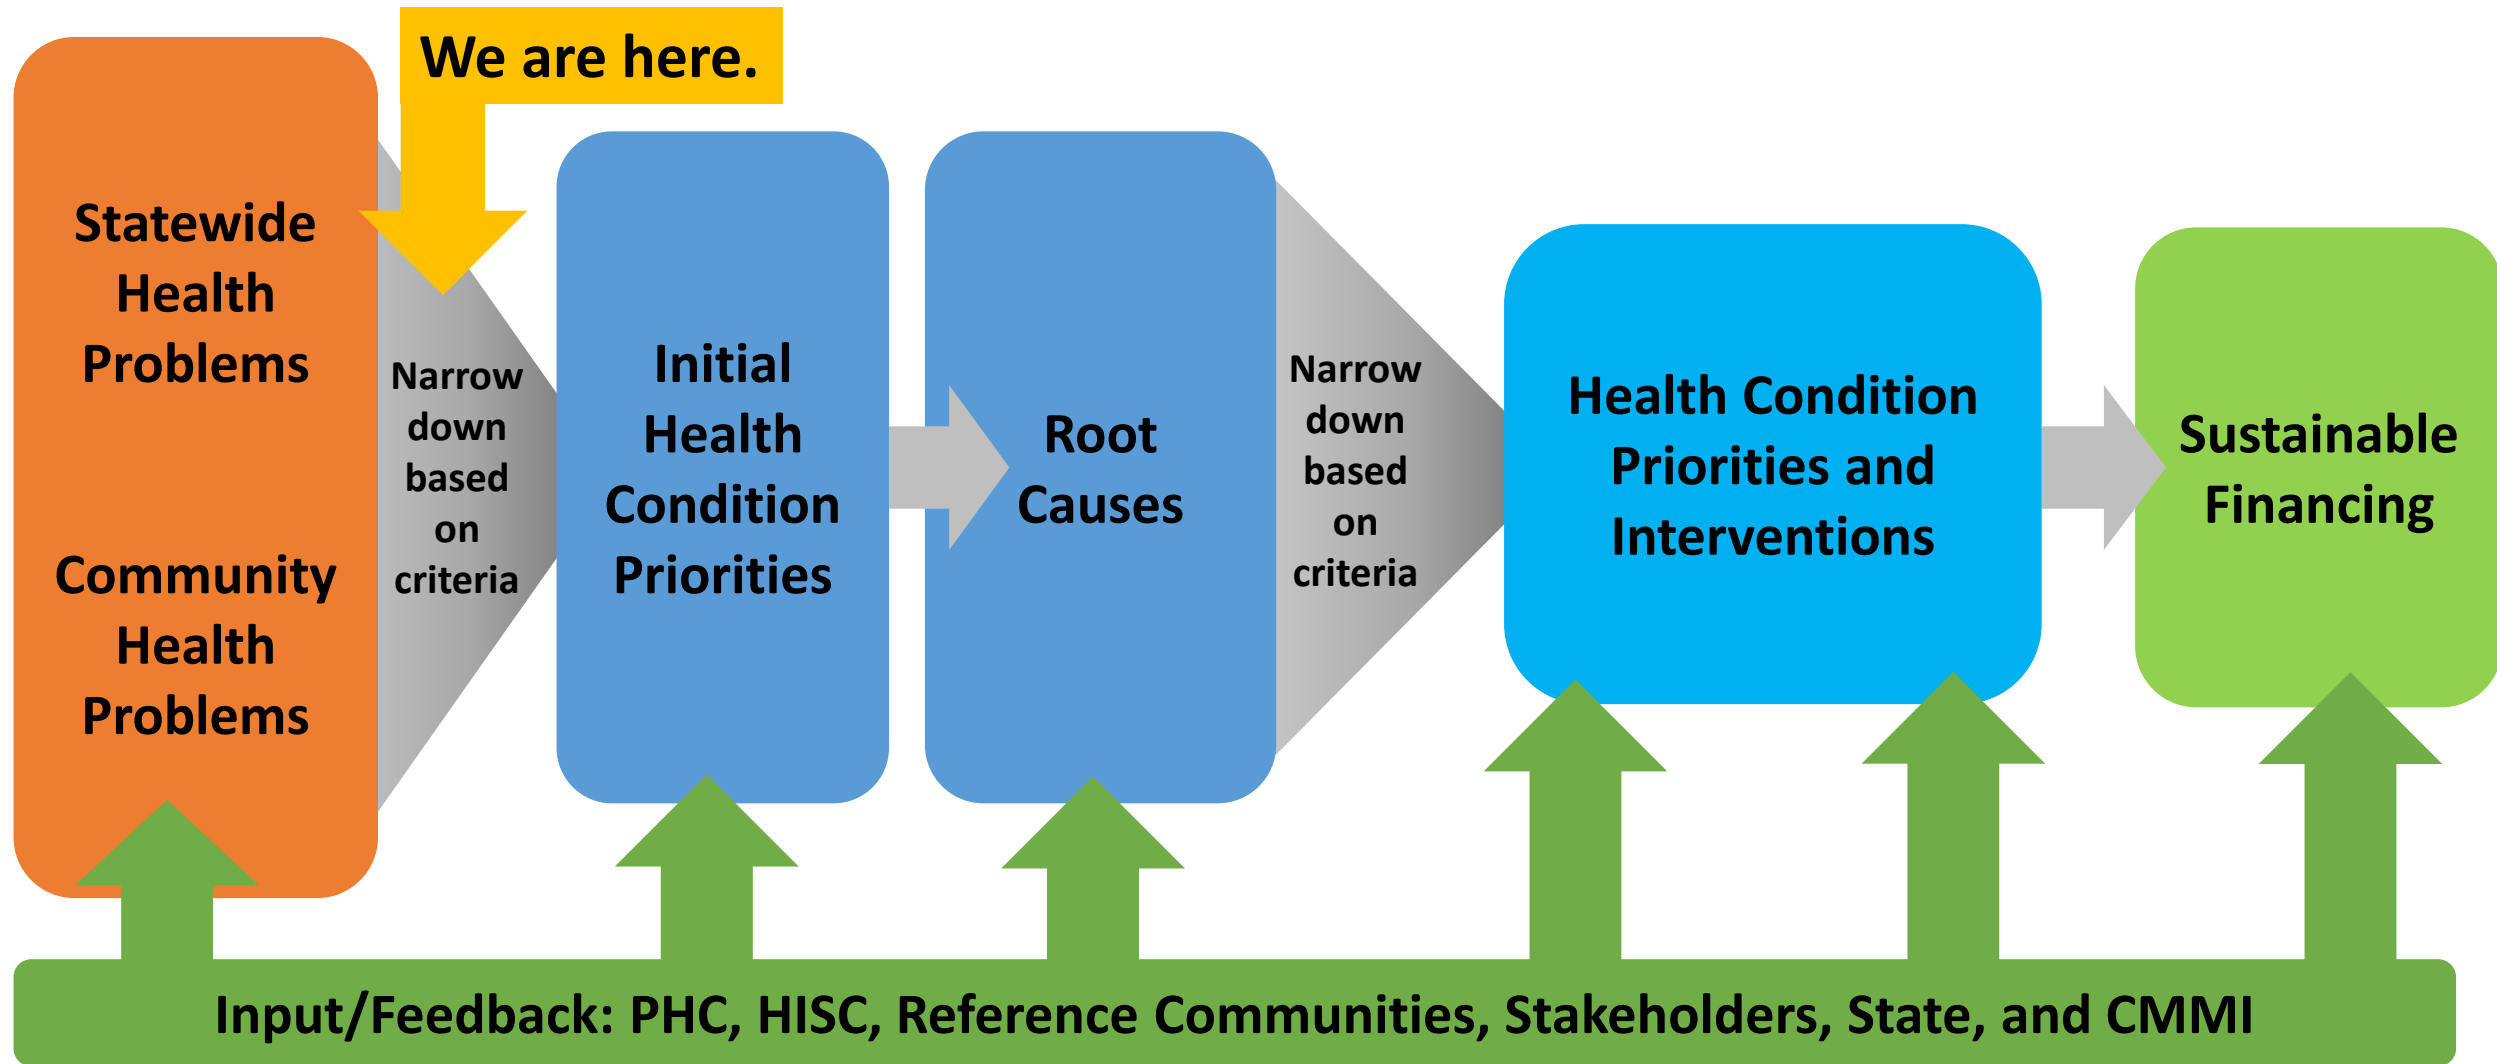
We are here.

Statewide Health Problems

Community Health Problems

Narrow down based on criteria

Initial Health Condition Priorities

Root Causes

Narrow down based on criteria

Health Condition Priorities and Interventions

Sustainable Financing

Input/Feedback: PHC, HISC, Reference Communities, Stakeholders, State, and CMMI